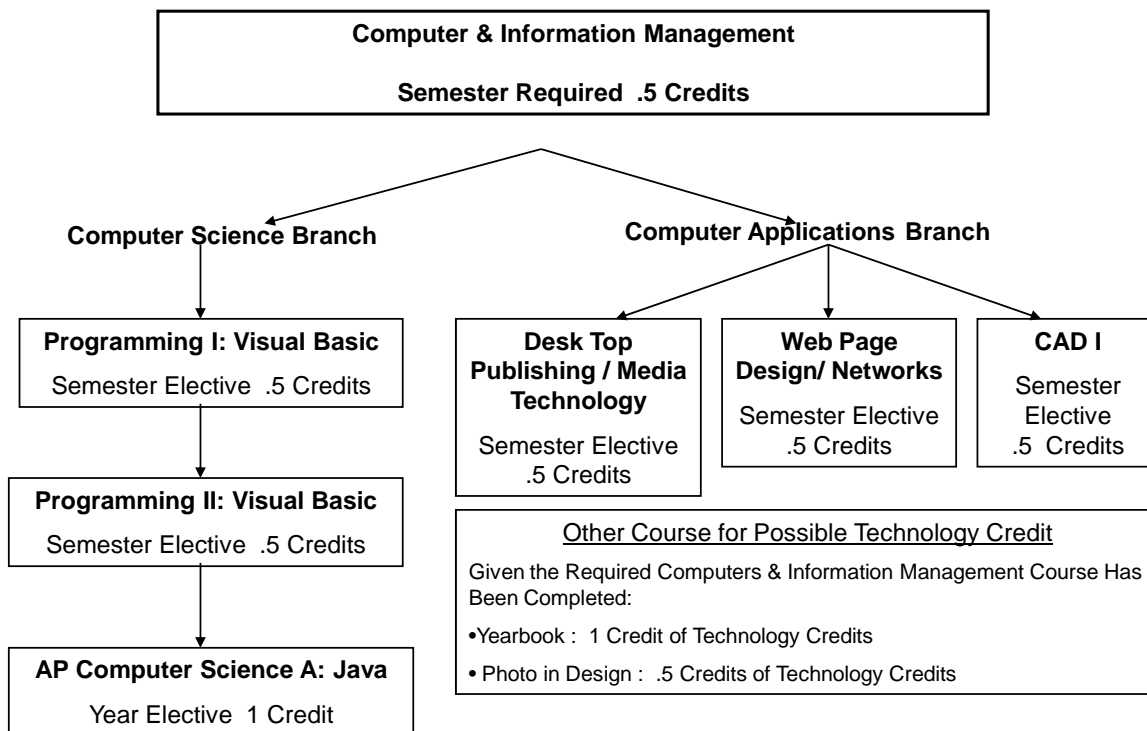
Computer & Information Management

Semester Required .5 Credits

Computer Science Branch

Computer Applications Branch

Programming I: Visual Basic

Semester Elective .5 Credits

Programming II: Visual Basic

Semester Elective .5 Credits

AP Computer Science A: Java

Year Elective 1 Credit

Desk Top Publishing / Media Technology

Semester Elective .5 Credits

Web Page Design/ Networks

Semester Elective .5 Credits

CAD I

Semester Elective .5 Credits

Other Course for Possible Technology Credit

Given the Required Computers & Information Management Course Has Been Completed:

•Yearbook : 1 Credit of Technology Credits

• Photo in Design : .5 Credits of Technology Credits